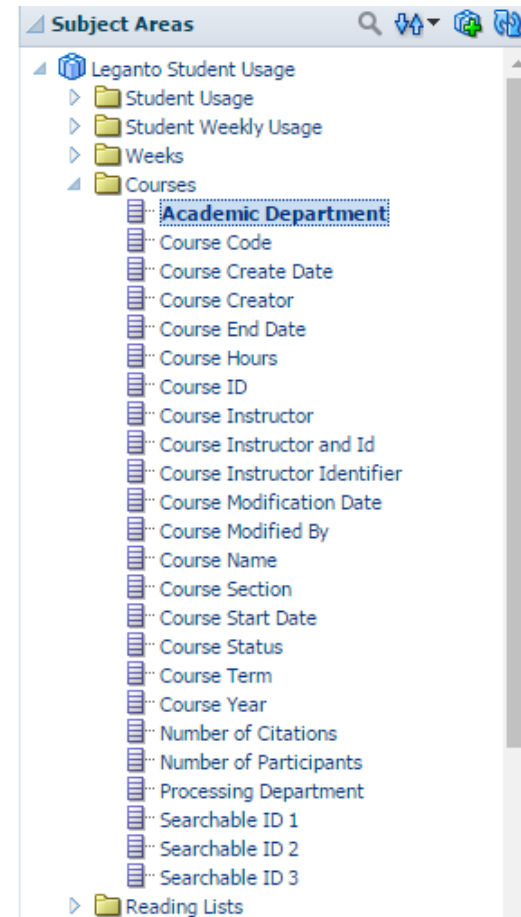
Subject Areas

Leganto Student Usage
Student Usage
Student Weekly Usage
Weeks
Courses
Academic Department
Course Code
Course Create Date
Course Creator
Course End Date
Course Hours
Course ID
Course Instructor
Course Instructor and Id
Course Instructor Identifier
Course Modification Date
Course Modified By
Course Name
Course Section
Course Start Date
Course Status
Course Term
Course Year
Number of Citations
Number of Participants
Processing Department
Searchable ID 1
Searchable ID 2
Searchable ID 3
Reading Lists